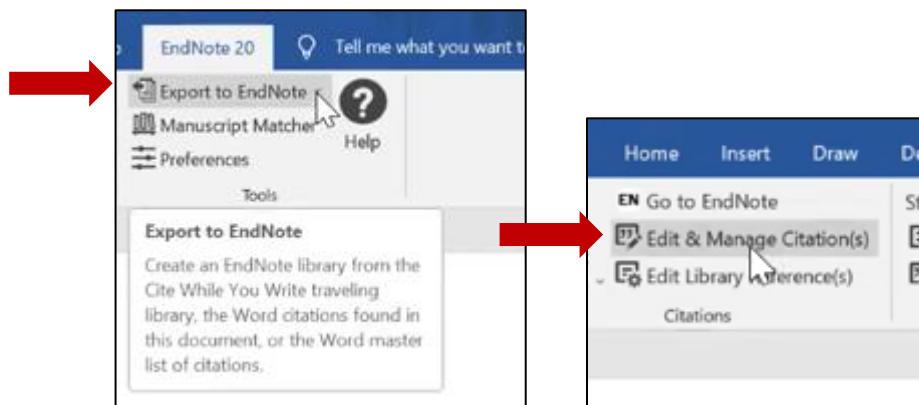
EndNote 20
Tell me what you want t
Export to EndNote
Manuscript Matcher
Preferences
Help
Tools
Export to EndNote
Create an EndNote library from the Cite While You Write traveling library, the Word citations found in this document, or the Word master list of citations.

Home
Insert
Draw
De
EN Go to EndNote
Edit & Manage Citation(s)
Edit Library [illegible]eference(s)
Citations
St